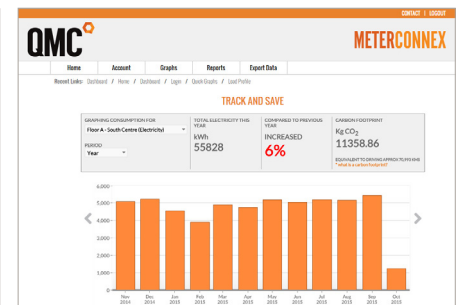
CONTACT | LOGOUT

QMC

METERCONNEX

Home | Account | Graphs | Reports | Export Data

Recent Links: Dashboard / Home / Dashboard / Login / Quick Graphs / Load Profile

TRACK AND SAVE

GRAPHING CONSUMPTION FOR
Floor A - South Centre (Electricity)

PERIOD
Year

TOTAL ELECTRICITY THIS YEAR
kWh
55828

COMPARED TO PREVIOUS YEAR
INCREASED
6%

CARBON FOOTPRINT
Kg $CO_2$
11358.86

EQUIVALENT TO DRIVING APPROX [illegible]
* what is a carbon footprint?

6,000
5,000
4,000
3,000
2,000
1,000
0

Nov 2014
Dec 2014
Jan 2015
Feb 2015
Mar 2015
Apr 2015
May 2015
Jun 2015
Jul 2015
Aug 2015
Sep 2015
Oct 2015